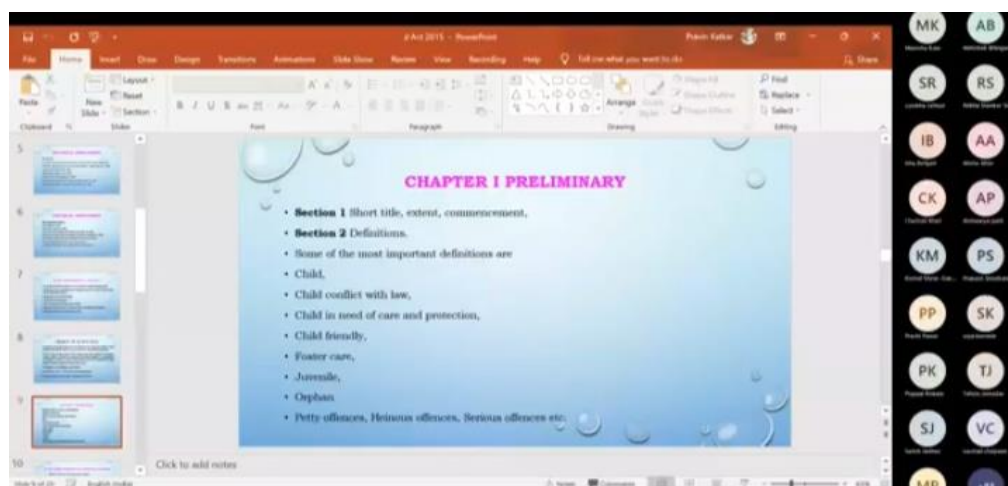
JJ Act 2015 - PowerPoint

Pravin Kalkar

File Home Insert Draw Design Transitions Animations Slide Show Review View Recording Help Tell me what you want to do

Share

Paste New Slide Layout Reset Section

Clipboard Slides Font Paragraph Drawing Editing

Arrange Quick Styles Shape Fill Shape Outline Shape Effects

Find Replace Select

CHAPTER I PRELIMINARY

• Section 1 Short title, extent, commencement,
• Section 2 Definitions.
• Some of the most important definitions are
• Child,
• Child conflict with law,
• Child in need of care and protection,
• Child friendly,
• Foster care,
• Juvenile,
• Orphan
• Petty offences, Heinous offences, Serious offences etc.

Click to add notes

Notes Comments

5
6
7
8
9
10

MK AB SR RS IB AA CK AP KM PS PP SK PK TJ SJ VC